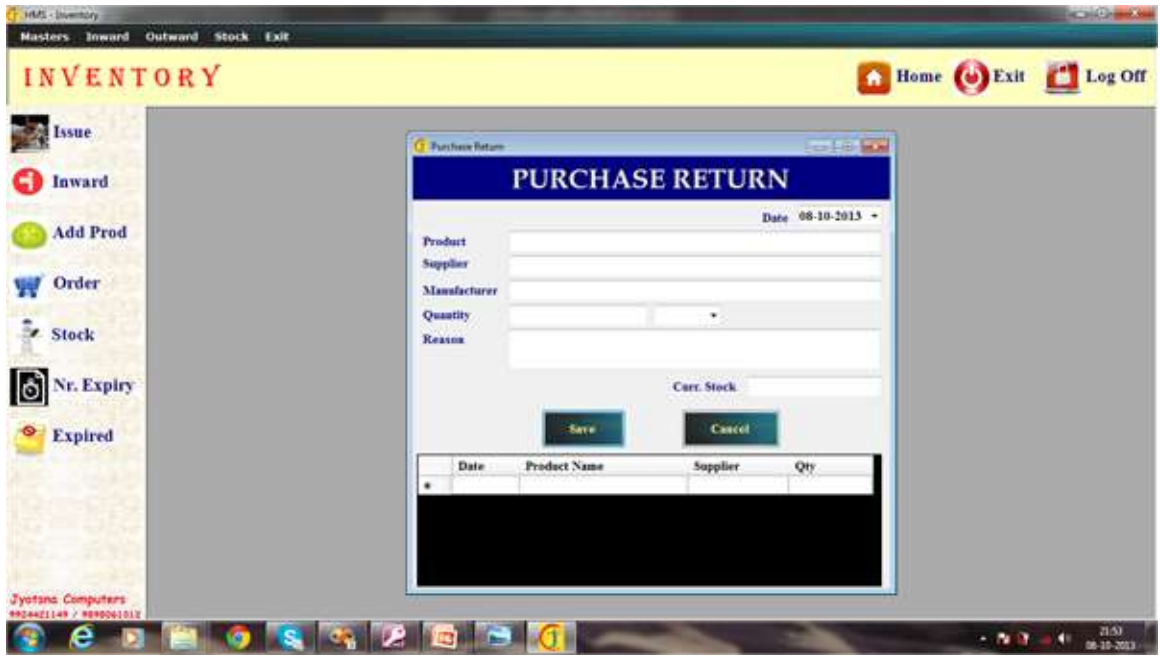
HMS - Inventory

Masters Inward Outward Stock Exit

INVENTORY

Home Exit Log Off

Issue

Inward

Add Prod

Order

Stock

Nr. Expiry

Expired

Jyotsna Computers
9924421149 / 9898061012

Purchase Return

PURCHASE RETURN

Date 08-10-2013

Product

Supplier

Manufacturer

Quantity

Reason

Curr. Stock

Save

Cancel

| | Date | Product Name | Supplier | Qty |
|---|---|---|---|---|
| * | | | | |

21:53
08-10-2013